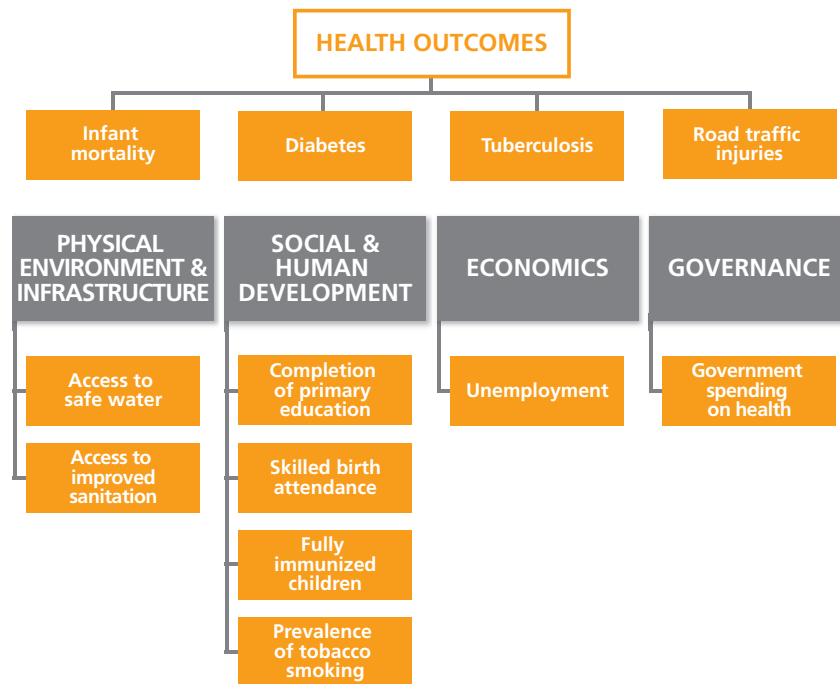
HEALTH OUTCOMES

Infant mortality

Diabetes

Tuberculosis

Road traffic injuries

PHYSICAL ENVIRONMENT & INFRASTRUCTURE

Access to safe water

Access to improved sanitation

SOCIAL & HUMAN DEVELOPMENT

Completion of primary education

Skilled birth attendance

Fully immunized children

Prevalence of tobacco smoking

ECONOMICS

Unemployment

GOVERNANCE

Government spending on health